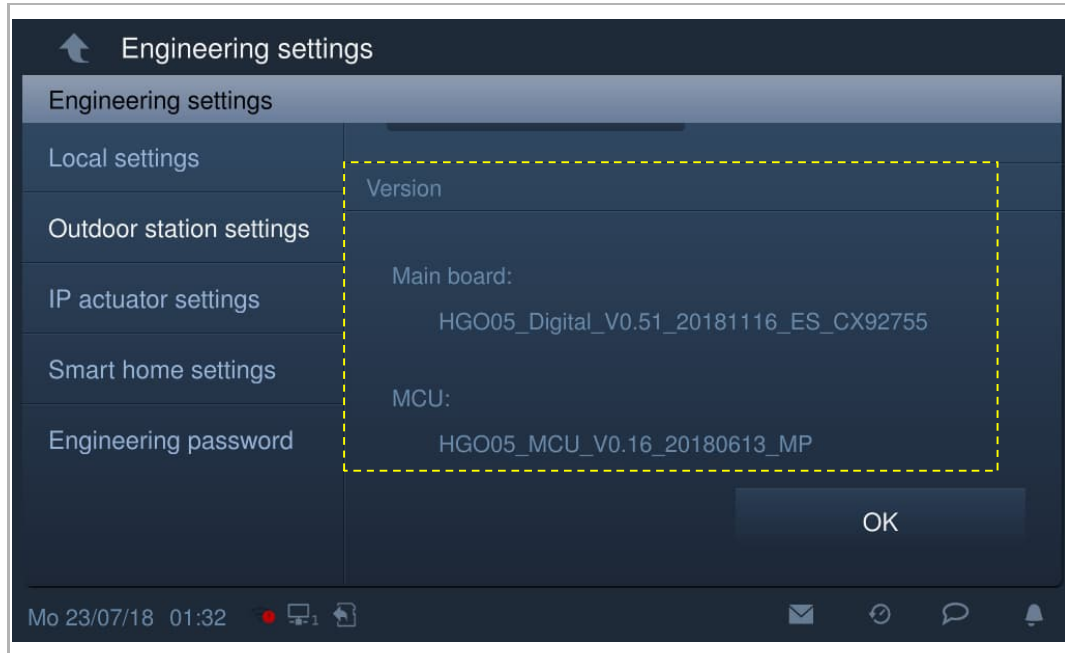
Engineering settings

Engineering settings

Local settings

Outdoor station settings

IP actuator settings

Smart home settings

Engineering password

Version

Main board:

HGO05_Digital_V0.51_20181116_ES_CX92755

MCU:

HGO05_MCU_V0.16_20180613_MP

OK

Mo 23/07/18 01:32 1